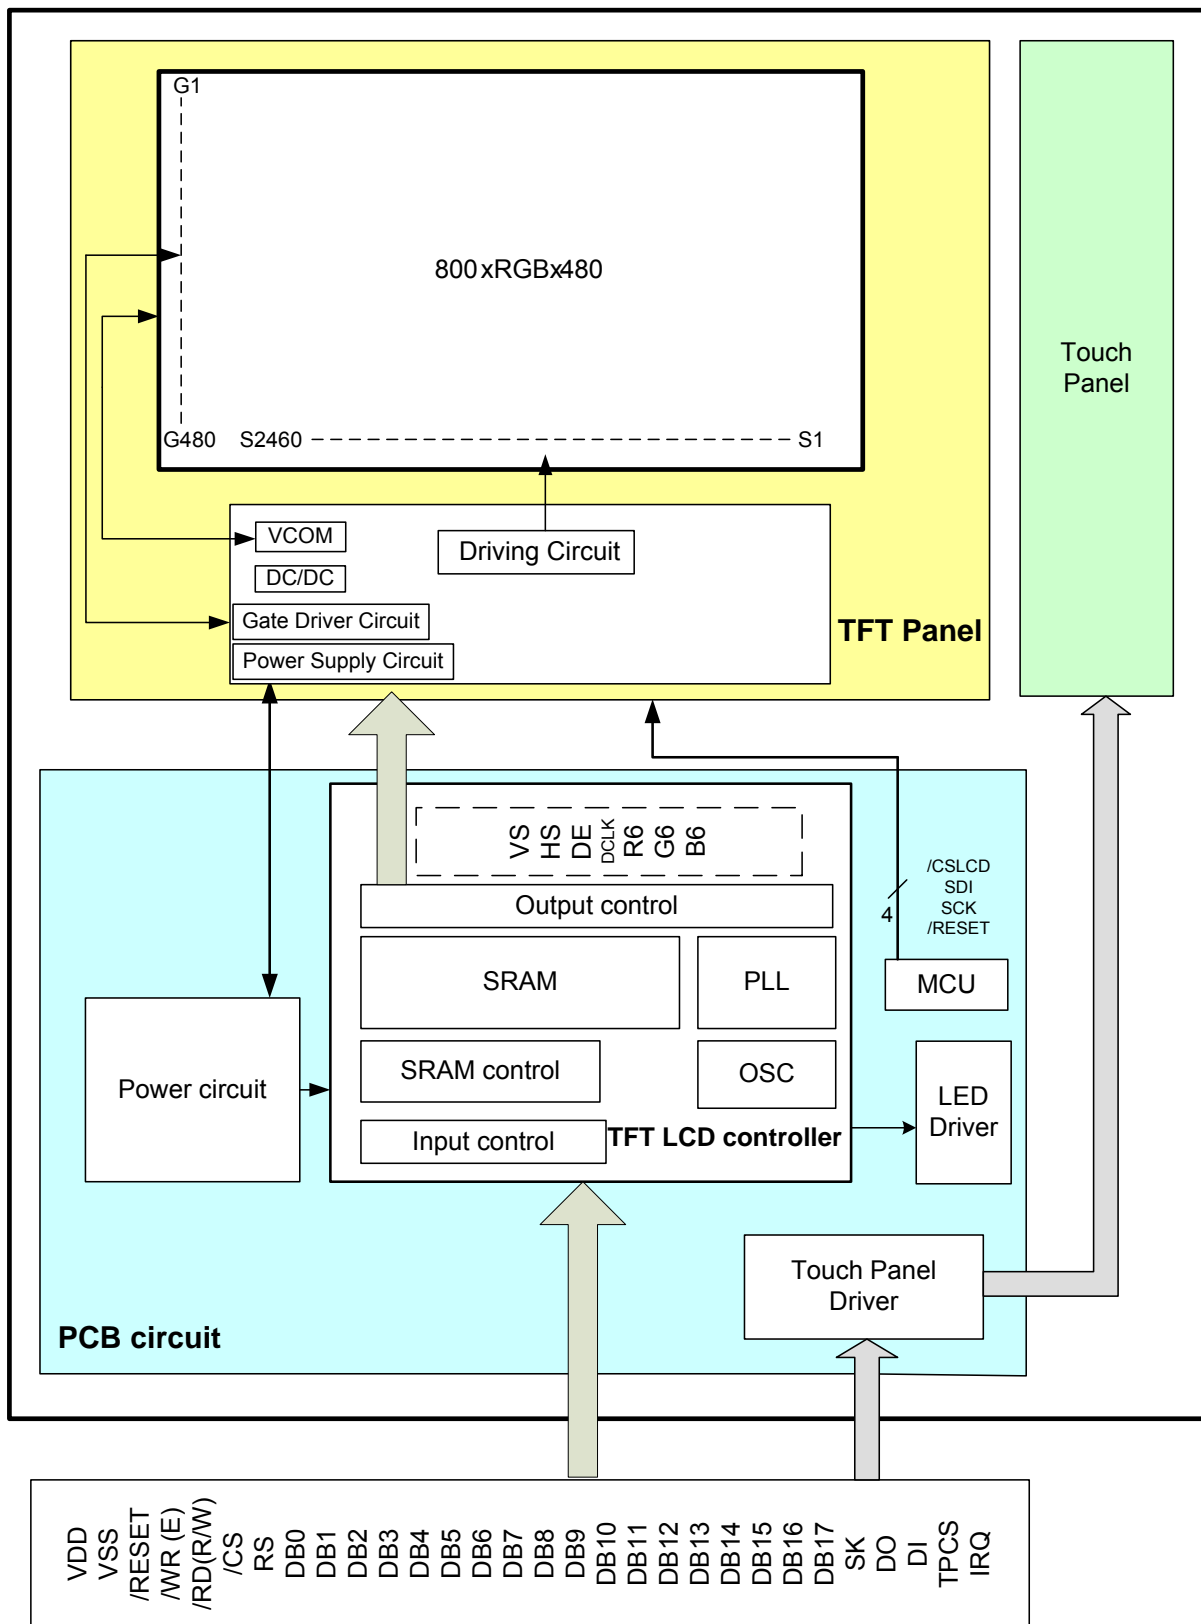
G1

800xRGBx480

G480 S2460 S1

Touch Panel

VCOM

DC/DC

Driving Circuit

Gate Driver Circuit

Power Supply Circuit

TFT Panel

VS HS DE DCLK R6 G6 B6

Output control

/CSLCD
SDI
SCK
/RESET

4

SRAM

PLL

MCU

Power circuit

SRAM control

OSC

LED Driver

Input control

TFT LCD controller

Touch Panel Driver

PCB circuit

VDD VSS /RESET /WR (E) /RD(R/W) /CS RS DB0 DB1 DB2 DB3 DB4 DB5 DB6 DB7 DB8 DB9 DB10 DB11 DB12 DB13 DB14 DB15 DB16 DB17 SK DO DI TPCS IRQ